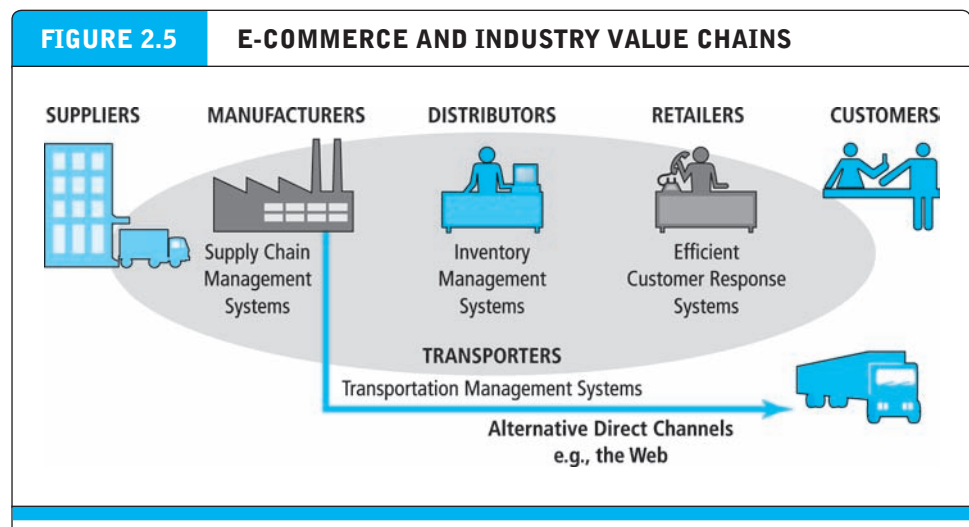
FIGURE 2.5 E-COMMERCE AND INDUSTRY VALUE CHAINS

SUPPLIERS

MANUFACTURERS

DISTRIBUTORS

RETAILERS

CUSTOMERS

Supply Chain Management Systems

Inventory Management Systems

Efficient Customer Response Systems

TRANSPORTERS

Transportation Management Systems

Alternative Direct Channels e.g., the Web